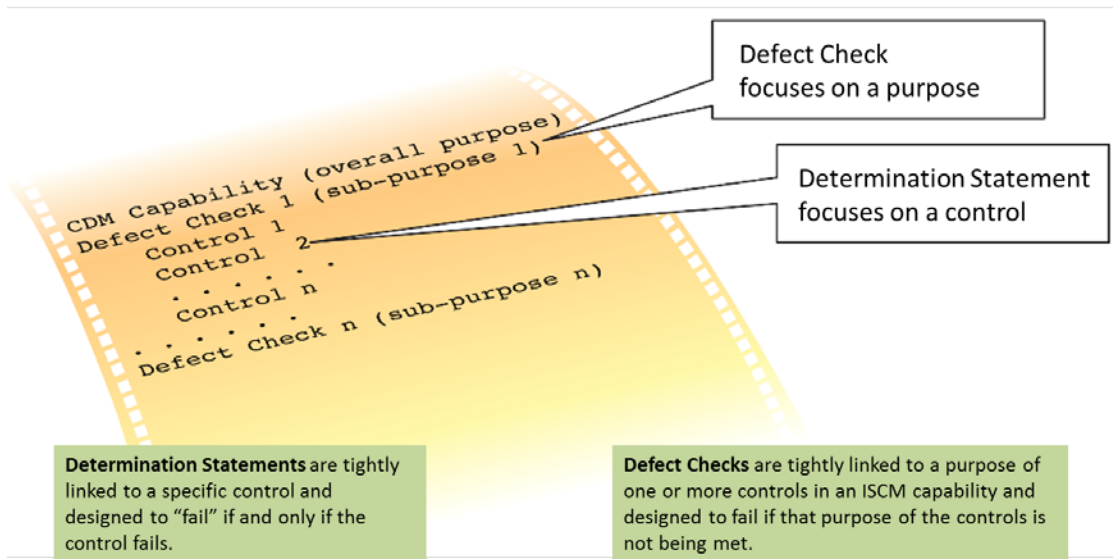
Defect Check focuses on a purpose

Determination Statement focuses on a control

CDM Capability (overall purpose)
Defect Check 1 (sub-purpose 1)
Control 1
Control 2
. . . . . .
Control n
. . . . . .
Defect Check n (sub-purpose n)

**Determination Statements** are tightly linked to a specific control and designed to "fail" if and only if the control fails.

**Defect Checks** are tightly linked to a purpose of one or more controls in an ISCM capability and designed to fail if that purpose of the controls is not being met.